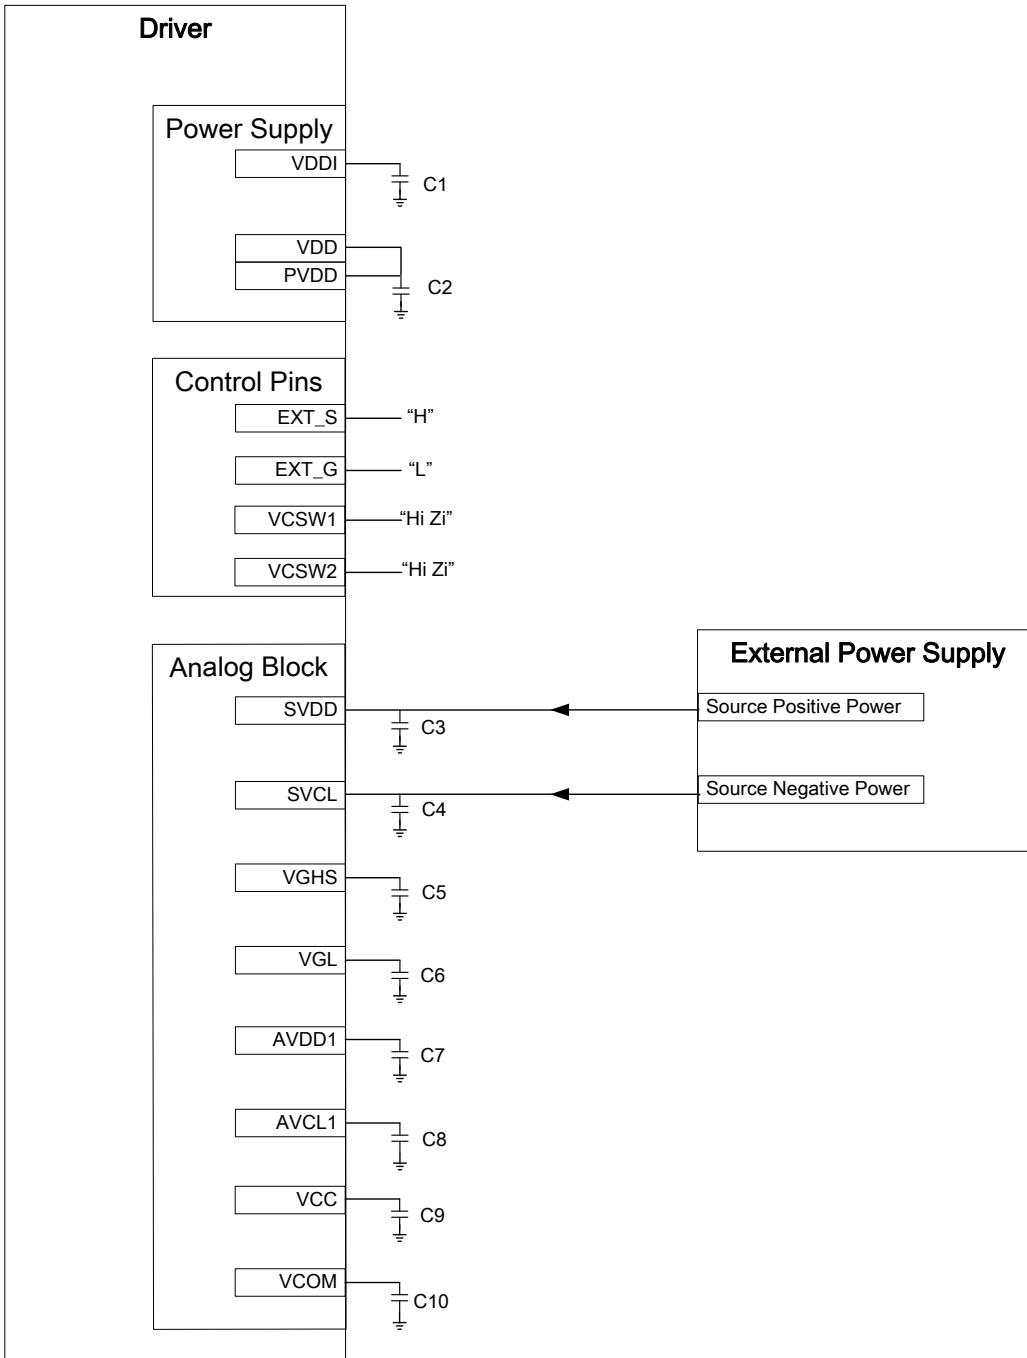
Driver

Power Supply
VDDI
C1
VDD
PVDD
C2

Control Pins
EXT_S "H"
EXT_G "L"
VCSW1 "Hi Zi"
VCSW2 "Hi Zi"

Analog Block
SVDD
C3
SVCL
C4
VGHS
C5
VGL
C6
AVDD1
C7
AVCL1
C8
VCC
C9
VCOM
C10

External Power Supply
Source Positive Power
Source Negative Power